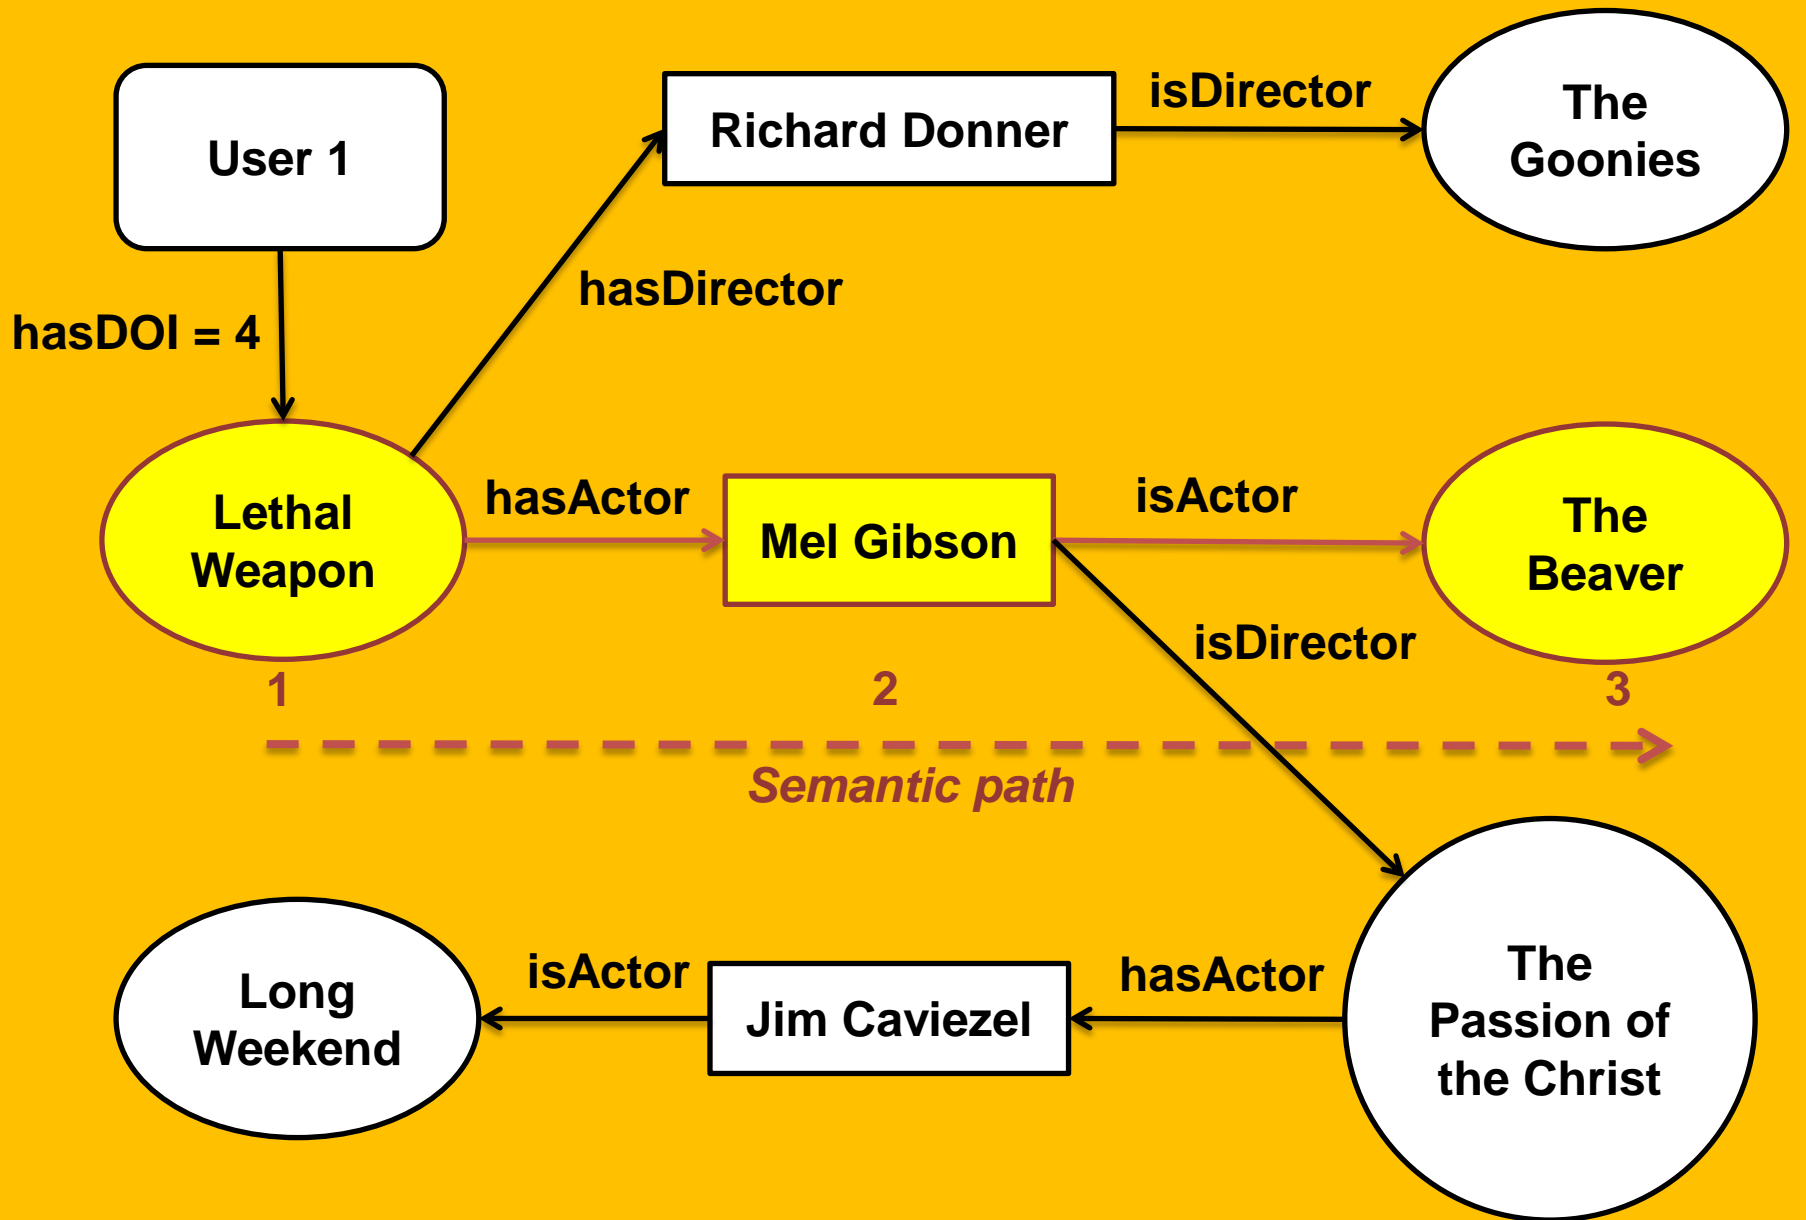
User 1

Richard Donner

isDirector

The Goonies

hasDirector

hasDOI = 4

Lethal Weapon

hasActor

Mel Gibson

isActor

The Beaver

isDirector

1

2

3

Semantic path

Long Weekend

isActor

Jim Caviezel

hasActor

The Passion of the Christ